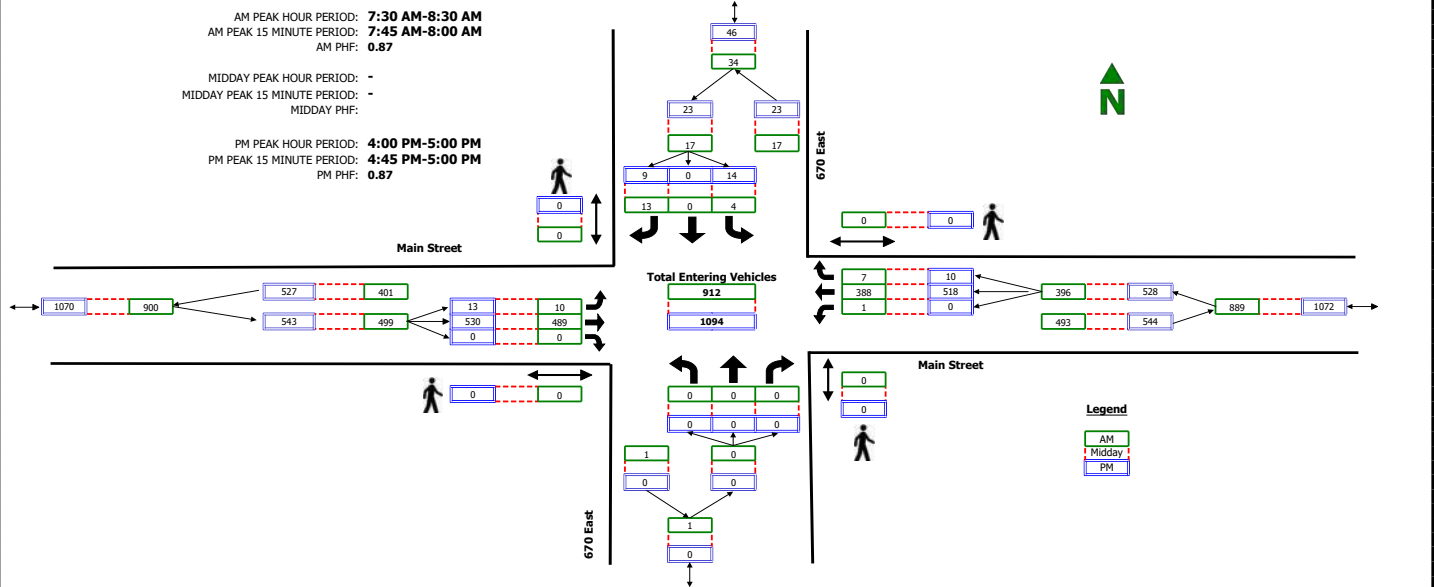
AM PEAK HOUR PERIOD: 7:30 AM-8:30 AM
AM PEAK 15 MINUTE PERIOD: 7:45 AM-8:00 AM
AM PHF: 0.87

MIDDAY PEAK HOUR PERIOD: -
MIDDAY PEAK 15 MINUTE PERIOD: -
MIDDAY PHF:

PM PEAK HOUR PERIOD: 4:00 PM-5:00 PM
PM PEAK 15 MINUTE PERIOD: 4:45 PM-5:00 PM
PM PHF: 0.87

46
34
23
17
23
17
9 0 14
13 0 4

670 East

N

0
0

0
0

Main Street

Total Entering Vehicles
912
1094

7 10
388 518
1 0
396 528
889 1072
493 544

1070 900
527 401
543 499
13 10
530 489
0 0

Main Street

0
0

0 0

0 0 0
0 0 0
1 0
0 0
1
0

Legend
AM
Midday
PM

670 East